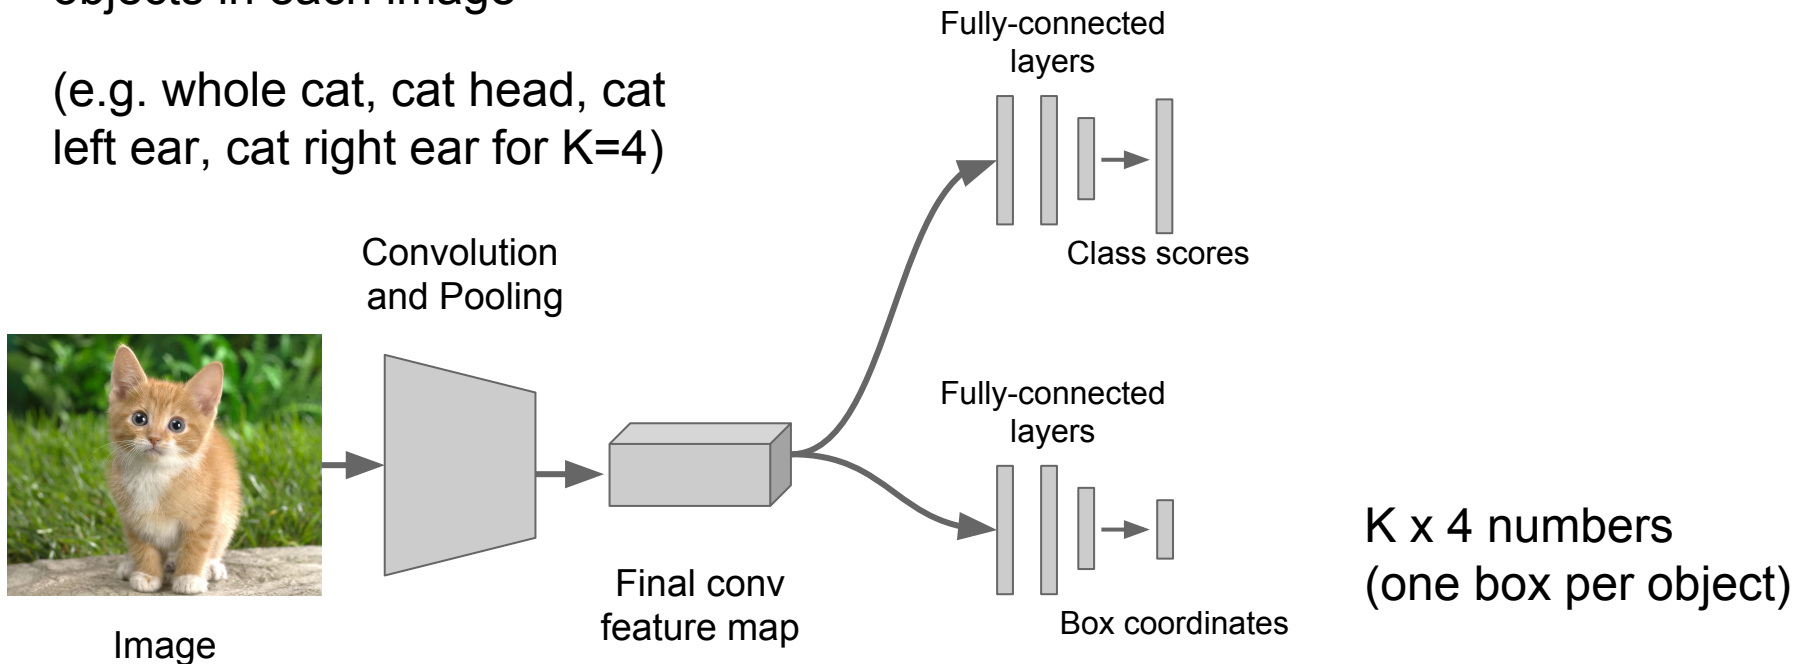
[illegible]

(e.g. whole cat, cat head, cat left ear, cat right ear for K=4)

Fully-connected layers

Class scores

Convolution and Pooling

Fully-connected layers

Image

Final conv feature map

Box coordinates

K x 4 numbers (one box per object)